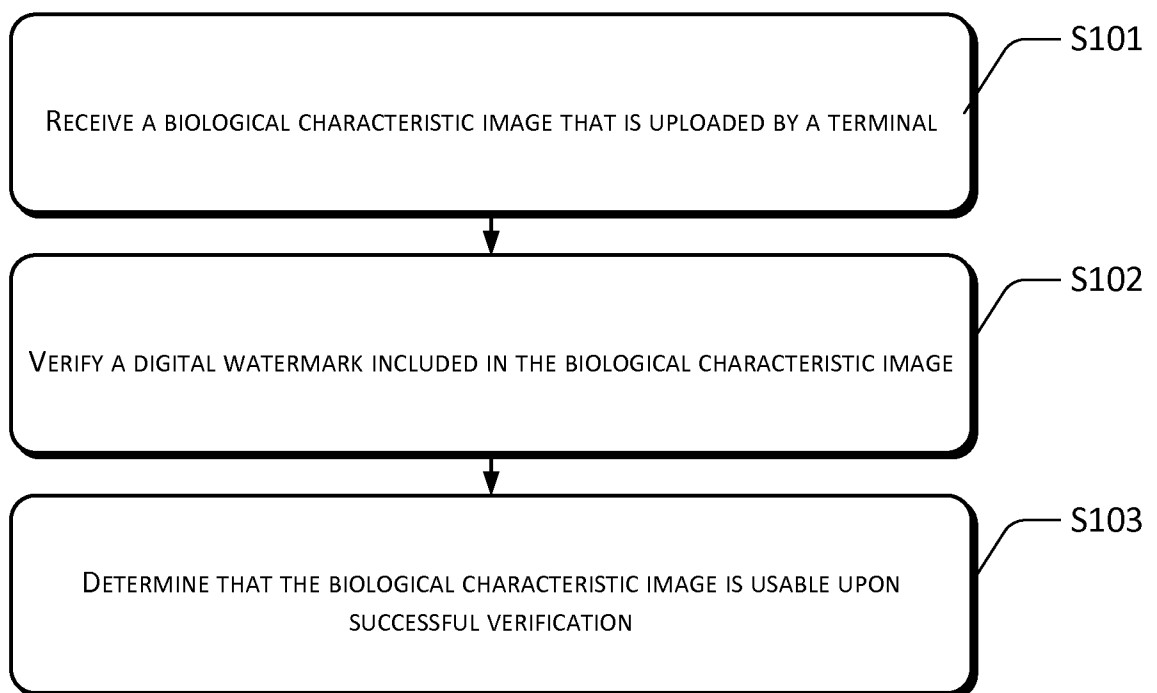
S101

Receive a biological characteristic image that is uploaded by a terminal

S102

Verify a digital watermark included in the biological characteristic image

S103

Determine that the biological characteristic image is usable upon successful verification